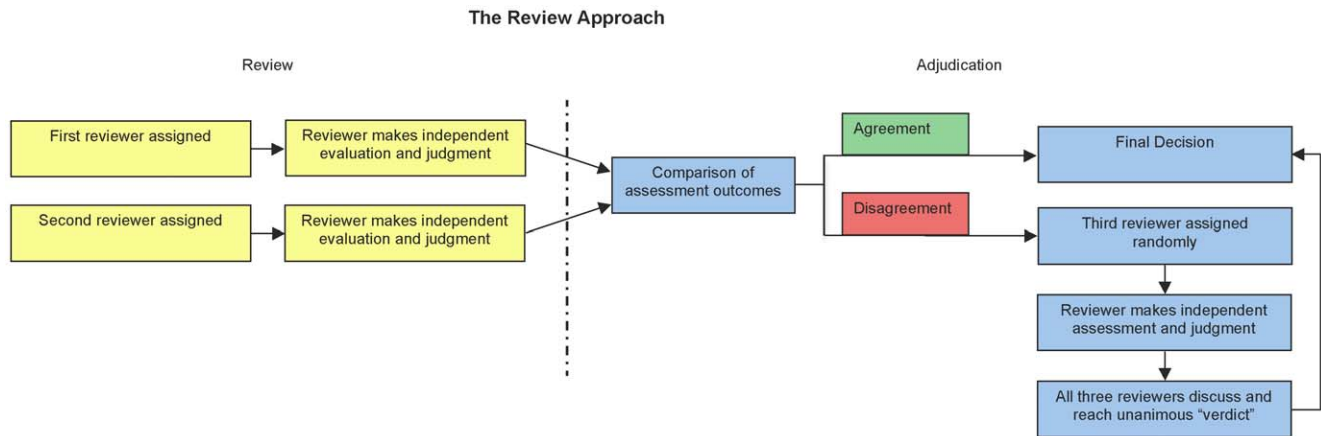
The Review Approach

Review

Adjudication

First reviewer assigned

Reviewer makes independent evaluation and judgment

Second reviewer assigned

Reviewer makes independent evaluation and judgment

Comparison of assessment outcomes

Agreement

Disagreement

Final Decision

Third reviewer assigned randomly

Reviewer makes independent assessment and judgment

All three reviewers discuss and reach unanimous "verdict"